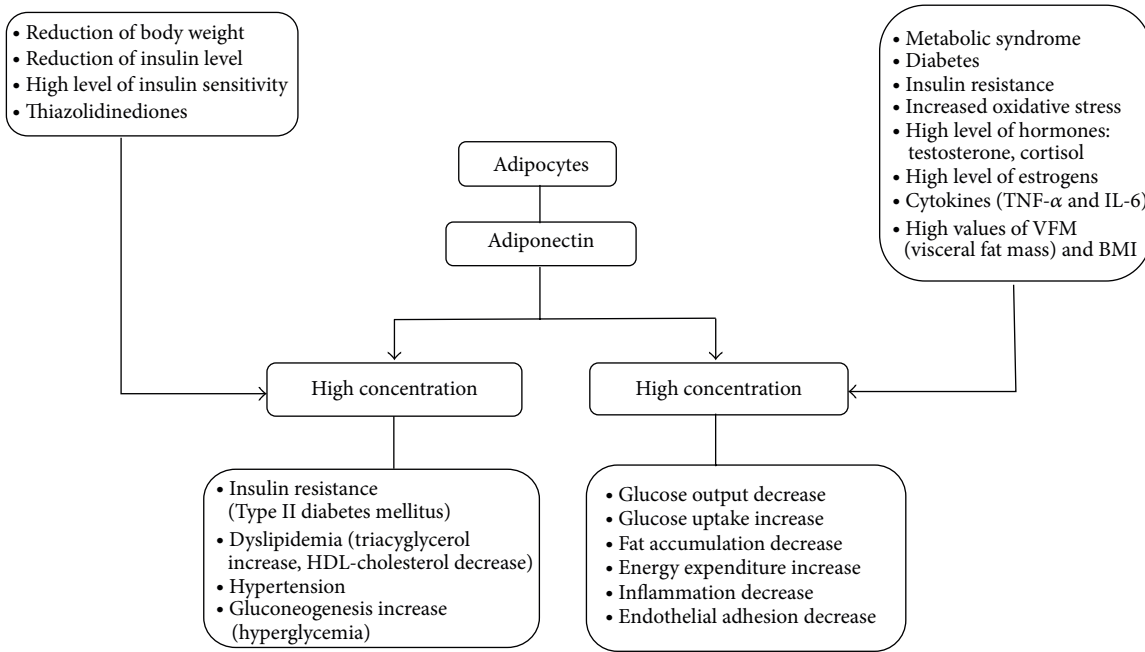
• Reduction of body weight
• Reduction of insulin level
• High level of insulin sensitivity
• Thiazolidinediones

• Metabolic syndrome
• Diabetes
• Insulin resistance
• Increased oxidative stress
• High level of hormones: testosterone, cortisol
• High level of estrogens
• Cytokines (TNF-$\alpha$ and IL-6)
• High values of VFM (visceral fat mass) and BMI

Adipocytes

Adiponectin

High concentration

High concentration

• Insulin resistance (Type II diabetes mellitus)
• Dyslipidemia (triacyglycerol increase, HDL-cholesterol decrease)
• Hypertension
• Gluconeogenesis increase (hyperglycemia)

• Glucose output decrease
• Glucose uptake increase
• Fat accumulation decrease
• Energy expenditure increase
• Inflammation decrease
• Endothelial adhesion decrease